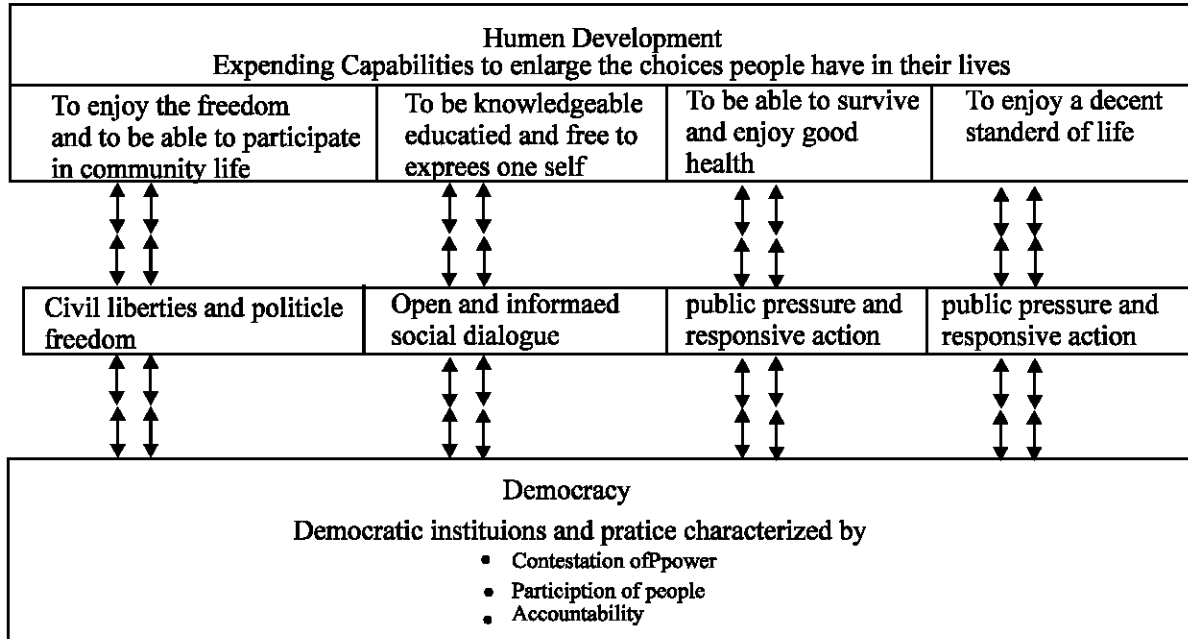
Humen Development
Expending Capabilities to enlarge the choices people have in their lives

To enjoy the freedom and to be able to participate in community life

To be knowledgeable educatied and free to exprees one self

To be able to survive and enjoy good health

To enjoy a decent standerd of life

Civil liberties and politicle freedom

Open and informaed social dialogue

public pressure and responsive action

public pressure and responsive action

Democracy

Democratic instituions and pratice characterized by

- Contestation ofPpower
- Particiption of people
- Accountability